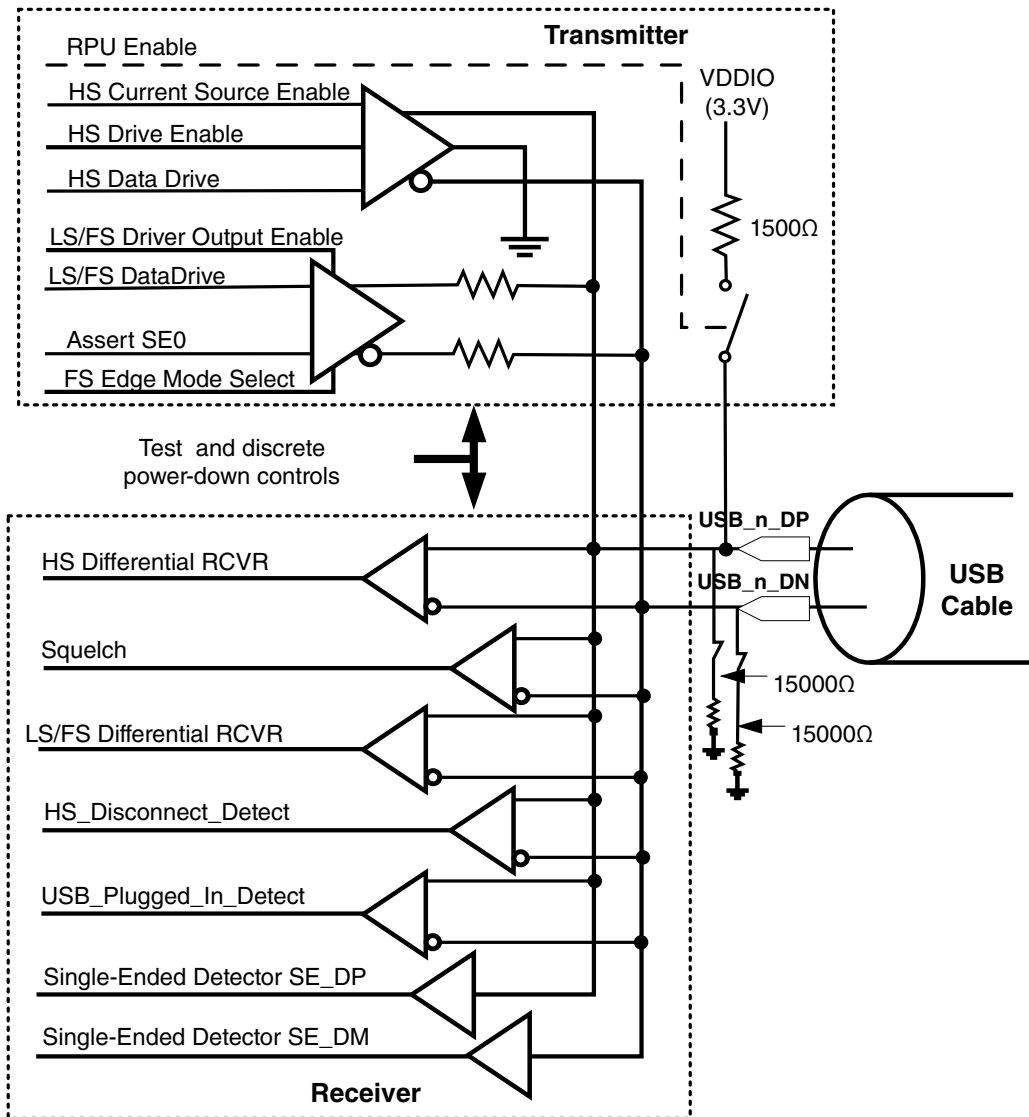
Transmitter

RPU Enable

HS Current Source Enable

HS Drive Enable

HS Data Drive

LS/FS Driver Output Enable

LS/FS DataDrive

Assert SE0

FS Edge Mode Select

VDDIO (3.3V)

1500Ω

Test and discrete power-down controls

USB_n_DP

USB_n_DN

USB Cable

HS Differential RCVR

Squelch

LS/FS Differential RCVR

HS_Disconnect_Detect

USB_Plugged_In_Detect

Single-Ended Detector SE_DP

Single-Ended Detector SE_DM

15000Ω

15000Ω

Receiver